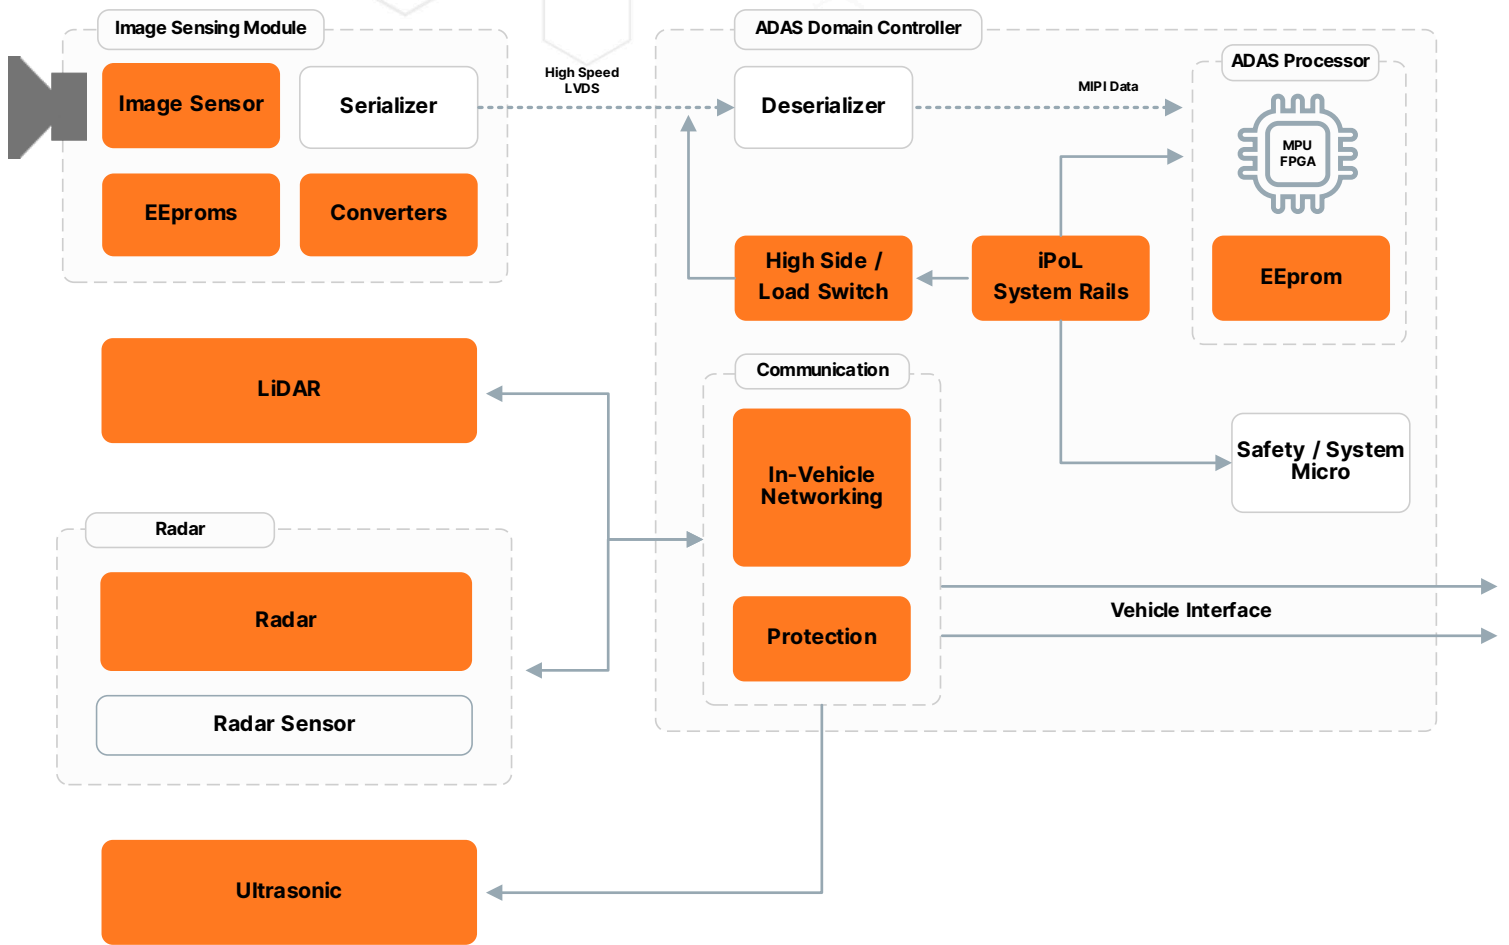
Image Sensing Module

Image Sensor

Serializer

EEproms

Converters

High Speed LVDS

ADAS Domain Controller

Deserializer

MIPI Data

ADAS Processor

MPU FPGA

EEprom

High Side / Load Switch

iPoL System Rails

LiDAR

Communication

In-Vehicle Networking

Safety / System Micro

Radar

Radar

Radar Sensor

Protection

Vehicle Interface

Ultrasonic